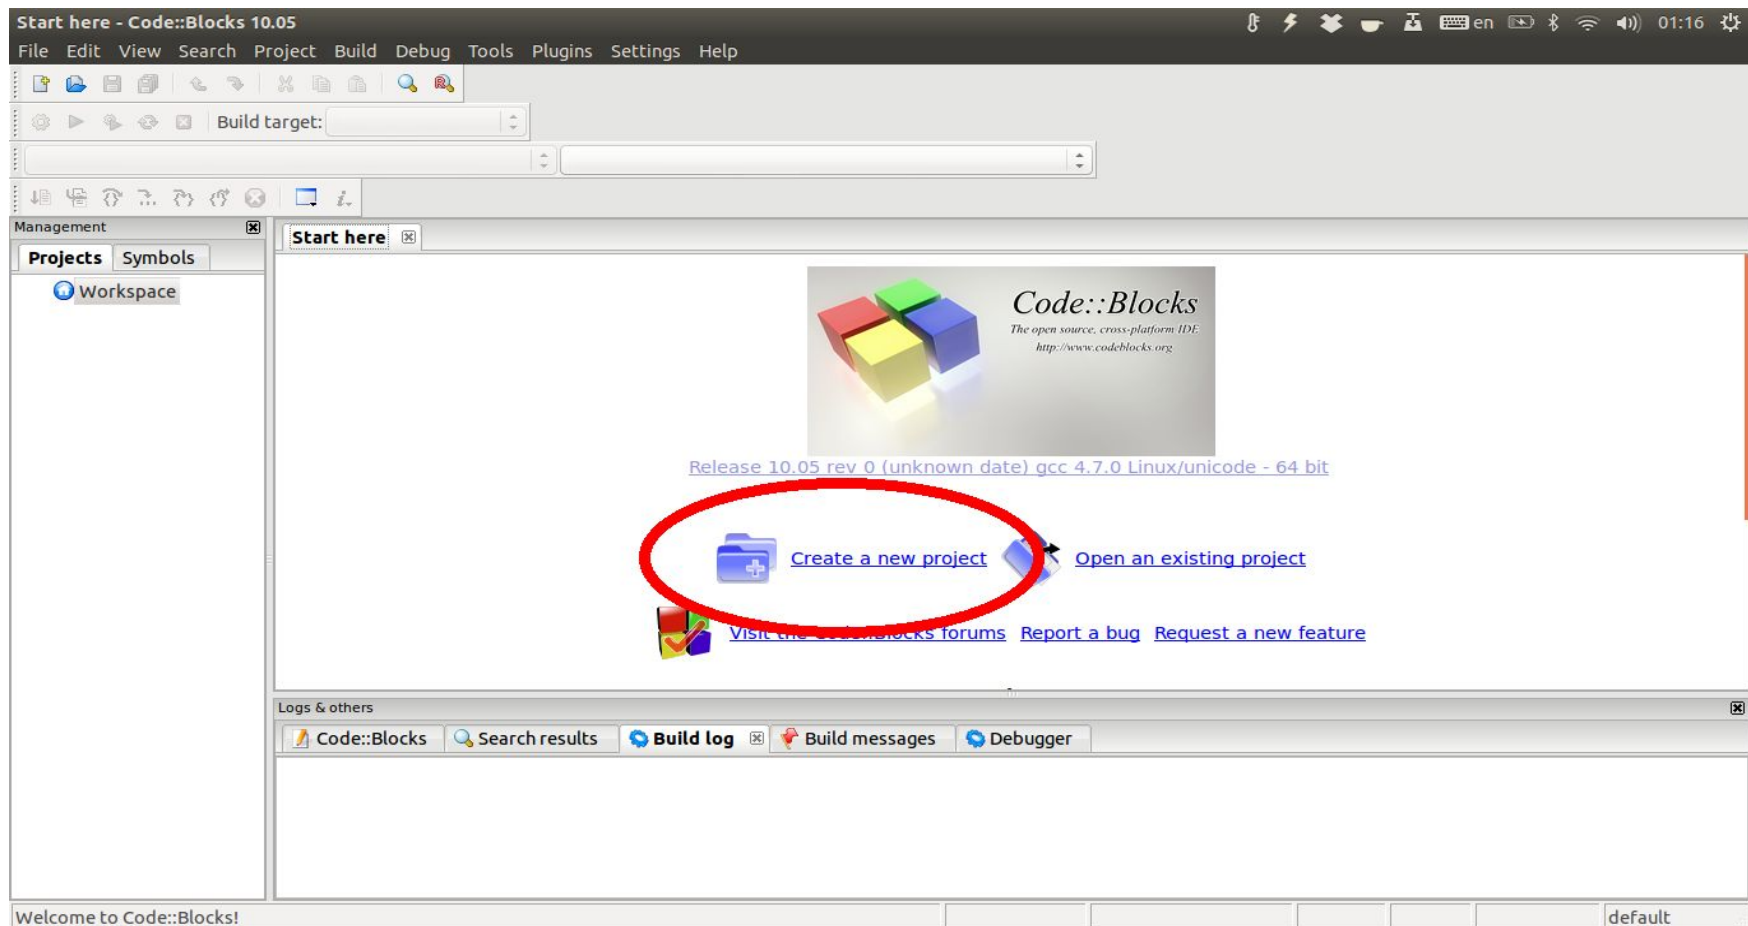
Start here - Code::Blocks 10.05

en 01:16

File Edit View Search Project Build Debug Tools Plugins Settings Help

Build target:

Management

Projects Symbols

Workspace

Start here

Code::Blocks
The open source, cross-platform IDE
http://www.codeblocks.org

Release 10.05 rev 0 (unknown date) gcc 4.7.0 Linux/unicode - 64 bit

Create a new project Open an existing project

Visit the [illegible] forums Report a bug Request a new feature

Logs & others

Code::Blocks Search results Build log Build messages Debugger

Welcome to Code::Blocks!

default